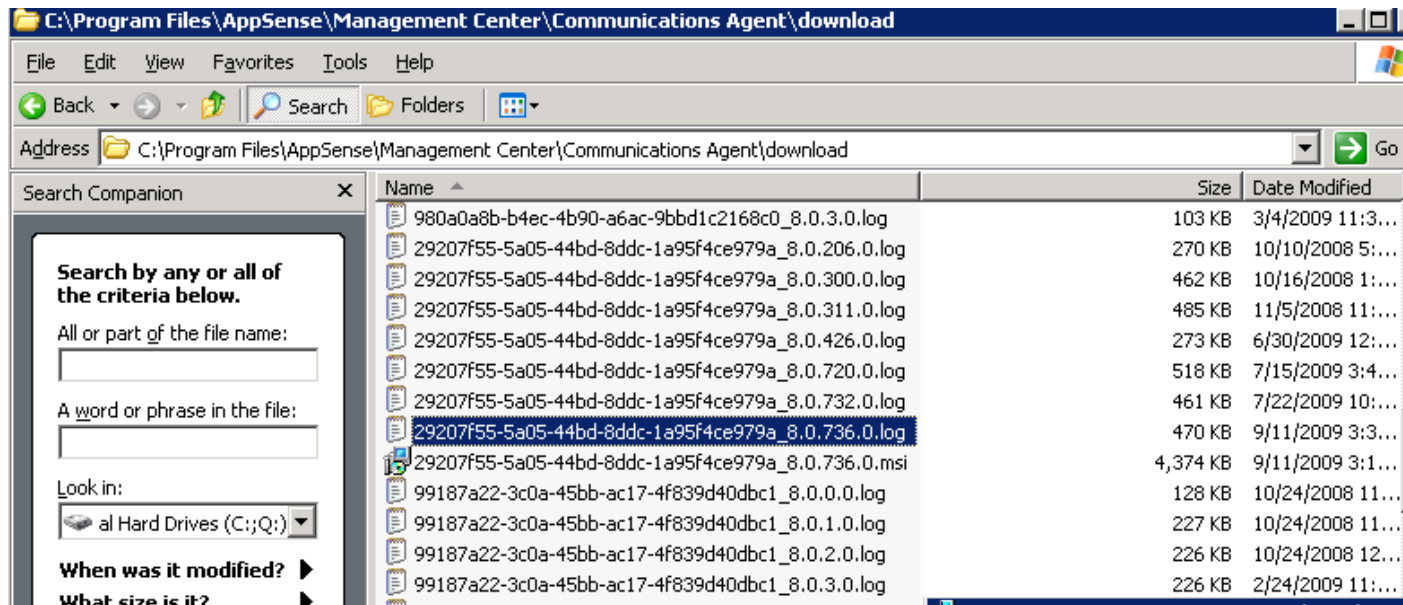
C:\Program Files\AppSense\Management Center\Communications Agent\download

File Edit View Favorites Tools Help

Back Search Folders

Address C:\Program Files\AppSense\Management Center\Communications Agent\download Go

Search Companion

Search by any or all of the criteria below.

All or part of the file name:

A word or phrase in the file:

Look in:

al Hard Drives (C:;Q:)

When was it modified?

What size is it?

| Name | Size | Date Modified |
|---|---|---|
| 980a0a8b-b4ec-4b90-a6ac-9bbd1c2168c0_8.0.3.0.log | 103 KB | 3/4/2009 11:3... |
| 29207f55-5a05-44bd-8ddc-1a95f4ce979a_8.0.206.0.log | 270 KB | 10/10/2008 5:... |
| 29207f55-5a05-44bd-8ddc-1a95f4ce979a_8.0.300.0.log | 462 KB | 10/16/2008 1:... |
| 29207f55-5a05-44bd-8ddc-1a95f4ce979a_8.0.311.0.log | 485 KB | 11/5/2008 11:... |
| 29207f55-5a05-44bd-8ddc-1a95f4ce979a_8.0.426.0.log | 273 KB | 6/30/2009 12:... |
| 29207f55-5a05-44bd-8ddc-1a95f4ce979a_8.0.720.0.log | 518 KB | 7/15/2009 3:4... |
| 29207f55-5a05-44bd-8ddc-1a95f4ce979a_8.0.732.0.log | 461 KB | 7/22/2009 10:... |
| 29207f55-5a05-44bd-8ddc-1a95f4ce979a_8.0.736.0.log | 470 KB | 9/11/2009 3:3... |
| 29207f55-5a05-44bd-8ddc-1a95f4ce979a_8.0.736.0.msi | 4,374 KB | 9/11/2009 3:1... |
| 99187a22-3c0a-45bb-ac17-4f839d40dbc1_8.0.0.0.log | 128 KB | 10/24/2008 11... |
| 99187a22-3c0a-45bb-ac17-4f839d40dbc1_8.0.1.0.log | 227 KB | 10/24/2008 11... |
| 99187a22-3c0a-45bb-ac17-4f839d40dbc1_8.0.2.0.log | 226 KB | 10/24/2008 12... |
| 99187a22-3c0a-45bb-ac17-4f839d40dbc1_8.0.3.0.log | 226 KB | 2/24/2009 11:... |